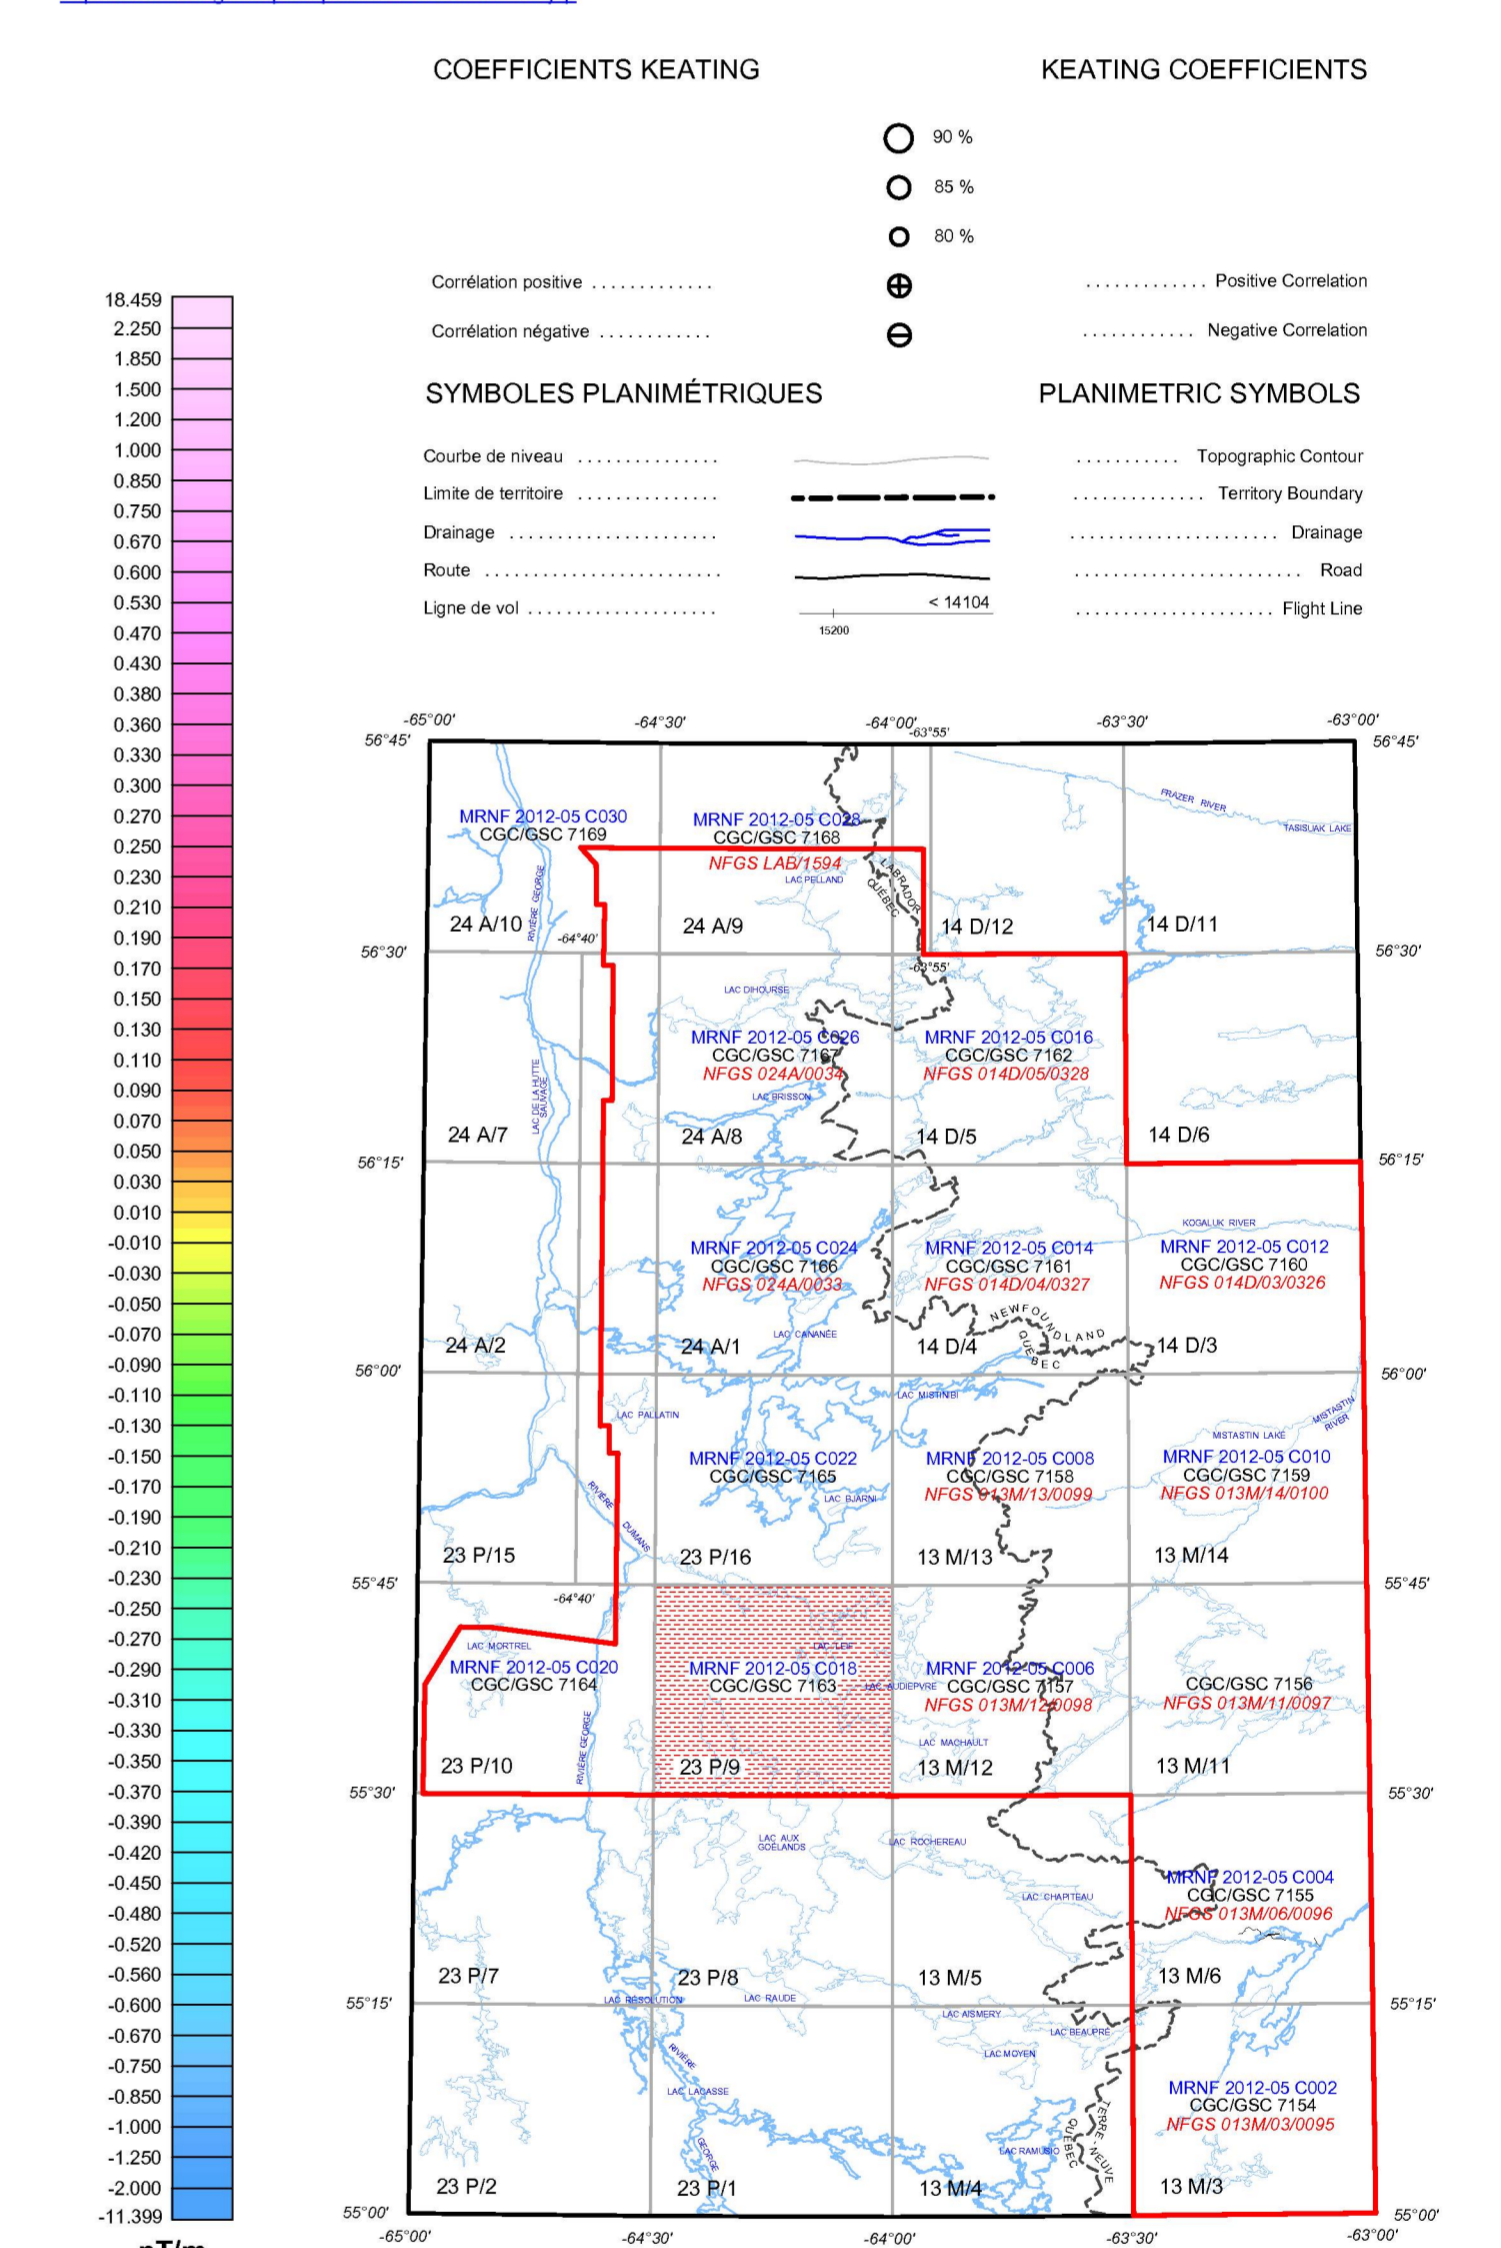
COEFFICIENTS KEATING

KEATING COEFFICIENTS

90 %

85 %

80 %

Corrélation positive ............. Positive Correlation

Corrélation négative ............ Negative Correlation

SYMBOLES PLANIMÉTRIQUES

PLANIMETRIC SYMBOLS

Courbe de niveau ............... Topographic Contour

Limite de territoire ............... Territory Boundary

Drainage ...................... Drainage

Route ......................... Road

Ligne de vol .................... Flight Line

< 14104

15200

18.459
2.250
1.850
1.500
1.200
1.000
0.850
0.750
0.670
0.600
0.530
0.470
0.430
0.380
0.360
0.330
0.300
0.270
0.250
0.230
0.210
0.190
0.170
0.150
0.130
0.110
0.090
0.070
0.050
0.030
0.010
-0.010
-0.030
-0.050
-0.070
-0.090
-0.110
-0.130
-0.150
-0.170
-0.190
-0.210
-0.230
-0.250
-0.270
-0.290
-0.310
-0.330
-0.350
-0.370
-0.390
-0.420
-0.450
-0.480
-0.520
-0.560
-0.600
-0.670
-0.750
-0.850
-1.000
-1.250
-2.000
-11.399

-65°00' -64°30' -64°00' -63°55' -63°30' -63°00'

56°45' 56°30' 56°15' 56°00' 55°45' 55°30' 55°15' 55°00'

-64°40'

FRAZER RIVER

TASISUAK LAKE

MRNF 2012-05 C030
CGC/GSC 7169

MRNF 2012-05 C028
CGC/GSC 7168
NFGS LAB/1594

LAC PELLAND

LABRADOR
QUÉBEC

RIVIÈRE GEORGE

24 A/10

24 A/9

14 D/12

14 D/11

LAC DIHOURSE

MRNF 2012-05 C026
CGC/GSC 7167
NFGS 024A/0034

MRNF 2012-05 C016
CGC/GSC 7162
NFGS 014D/05/0328

LAC BRISSON

LAC DE LA HUTTE SAUVAGE

24 A/7

24 A/8

14 D/5

14 D/6

KOGALUK RIVER

MRNF 2012-05 C024
CGC/GSC 7166
NFGS 024A/0033

MRNF 2012-05 C014
CGC/GSC 7161
NFGS 014D/04/0327

MRNF 2012-05 C012
CGC/GSC 7160
NFGS 014D/03/0326

LAC CANANÉE

NEWFOUNDLAND
QUÉBEC

24 A/2

24 A/1

14 D/4

14 D/3

LAC MISTINIBI

LAC PALLATIN

MISTASTIN LAKE

MISTASTIN RIVER

MRNF 2012-05 C022
CGC/GSC 7165

LAC BJARNI

MRNF 2012-05 C008
CGC/GSC 7158
NFGS 013M/13/0099

MRNF 2012-05 C010
CGC/GSC 7159
NFGS 013M/14/0100

RIVIÈRE DUMANS

23 P/15

23 P/16

13 M/13

13 M/14

LAC MORTREL

LAC LEIF

MRNF 2012-05 C020
CGC/GSC 7164

MRNF 2012-05 C018
CGC/GSC 7163

LAC AUDIEPVRE

MRNF 2012-05 C006
CGC/GSC 7157
NFGS 013M/12/0098

CGC/GSC 7156
NFGS 013M/11/0097

LAC MACHAULT

RIVIÈRE GEORGE

23 P/10

23 P/9

13 M/12

13 M/11

LAC AUX GOELANDS

LAC ROCHEREAU

LAC CHAPITEAU

MRNF 2012-05 C004
CGC/GSC 7155
NFGS 013M/06/0096

23 P/7

23 P/8

13 M/5

13 M/6

LAC RÉSOLUTION

LAC RAUDE

LAC AISMERY

LAC BEAUPRÉ

LAC MOYEN

RIVIÈRE

LAC LACASSE

GEORGE

MRNF 2012-05 C002
CGC/GSC 7154
NFGS 013M/03/0095

LAC RAMUSIO

QUÉBEC

TERRE-NEUVE

23 P/2

23 P/1

13 M/4

13 M/3

nT/m